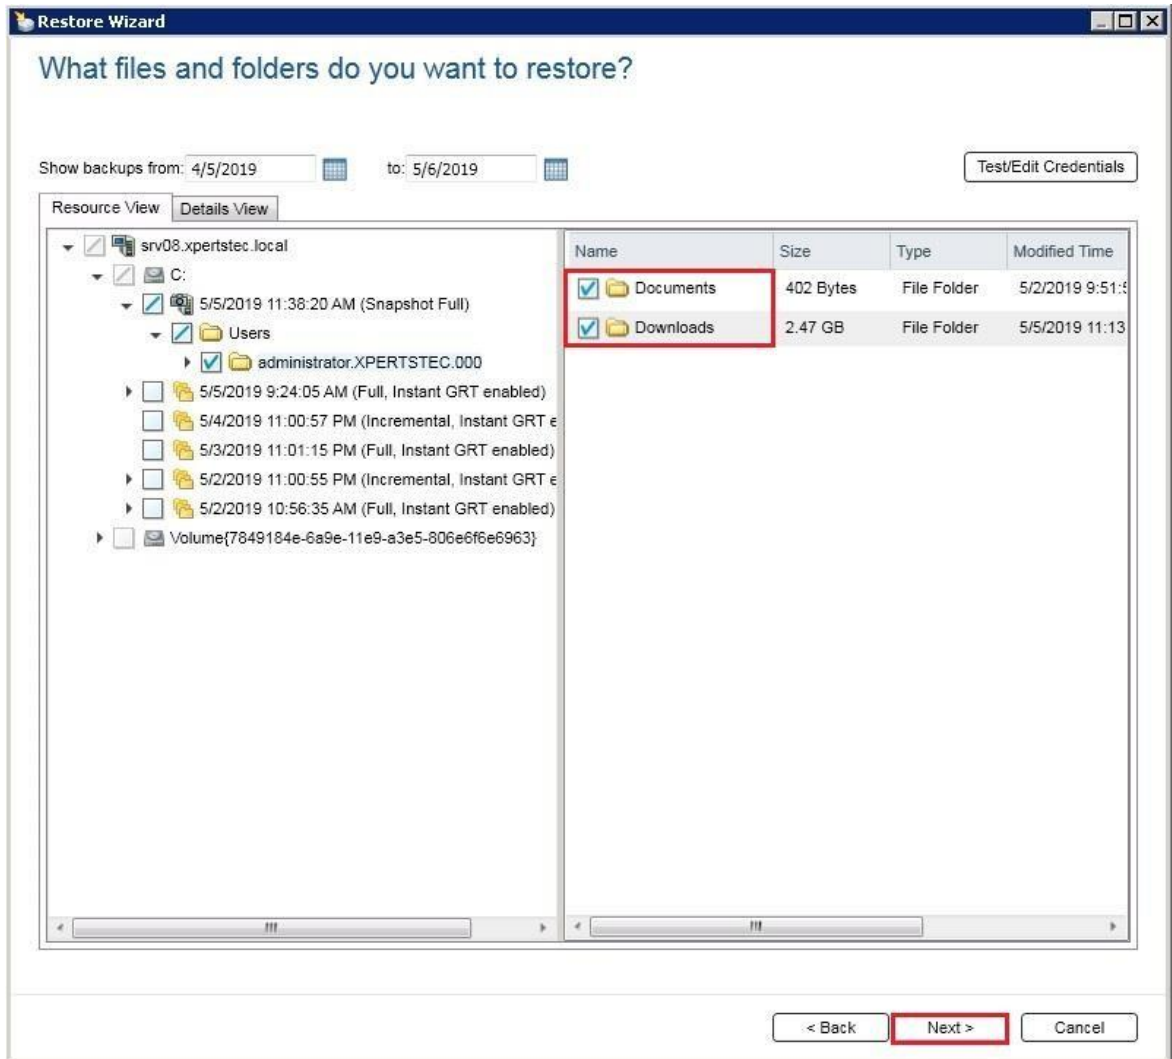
Restore Wizard

What files and folders do you want to restore?

Show backups from: 4/5/2019 to: 5/6/2019

Test/Edit Credentials

Resource View | Details View

srv08.xpertstec.local
C:
5/5/2019 11:38:20 AM (Snapshot Full)
Users
administrator.XPERTSTEC.000
5/5/2019 9:24:05 AM (Full, Instant GRT enabled)
5/4/2019 11:00:57 PM (Incremental, Instant GRT e
5/3/2019 11:01:15 PM (Full, Instant GRT enabled)
5/2/2019 11:00:55 PM (Incremental, Instant GRT e
5/2/2019 10:56:35 AM (Full, Instant GRT enabled)
Volume{7849184e-6a9e-11e9-a3e5-806e6f6e6963}

| Name | Size | Type | Modified Time |
|---|---|---|---|
| Documents | 402 Bytes | File Folder | 5/2/2019 9:51:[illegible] |
| Downloads | 2.47 GB | File Folder | 5/5/2019 11:13 |

< Back | Next > | Cancel